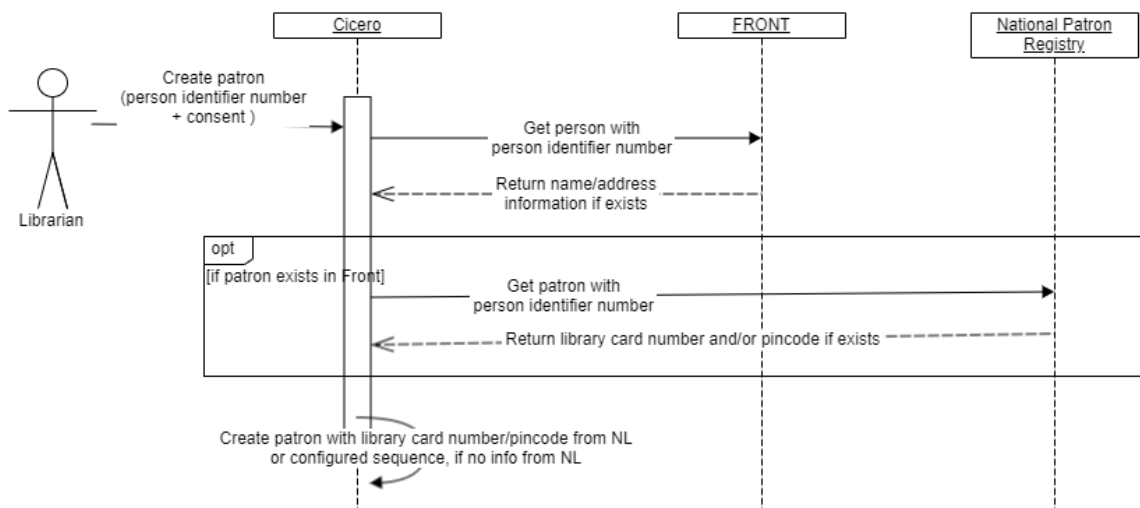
Cicero

FRONT

National Patron Registry

Librarian

Create patron (person identifier number + consent )

Get person with person identifier number

Return name/address information if exists

opt

[if patron exists in Front]

Get patron with person identifier number

Return library card number and/or pincode if exists

Create patron with library card number/pincode from NL or configured sequence, if no info from NL